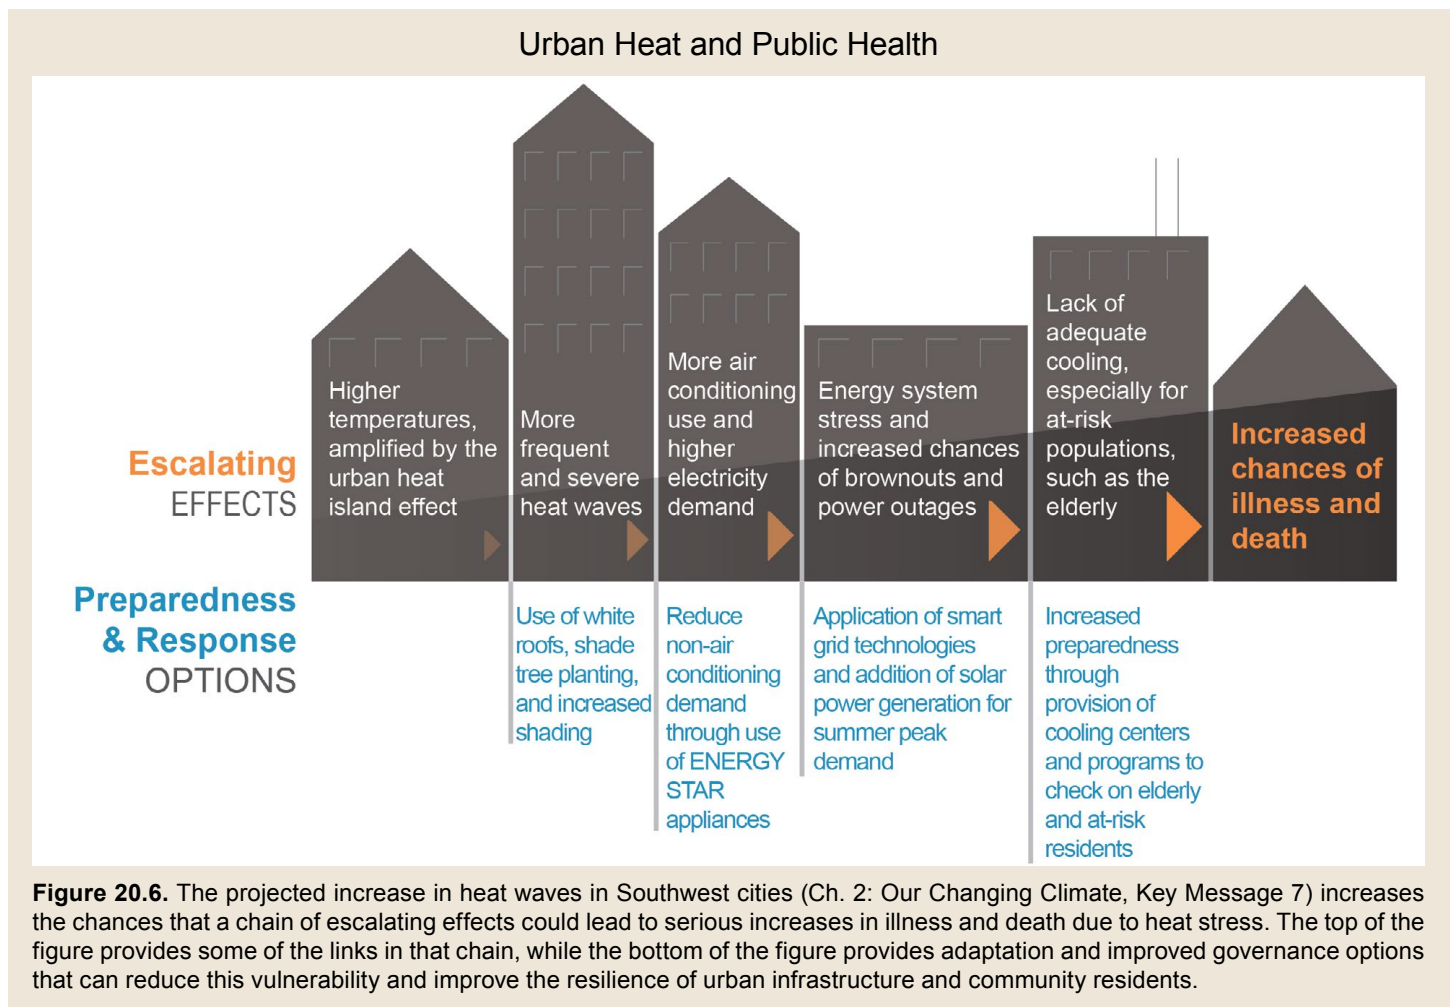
Urban Heat and Public Health

Escalating EFFECTS

Higher temperatures, amplified by the urban heat island effect

More frequent and severe heat waves

More air conditioning use and higher electricity demand

Energy system stress and increased chances of brownouts and power outages

Lack of adequate cooling, especially for at-risk populations, such as the elderly

Increased chances of illness and death

Preparedness & Response OPTIONS

Use of white roofs, shade tree planting, and increased shading

Reduce non-air conditioning demand through use of ENERGY STAR appliances

Application of smart grid technologies and addition of solar power generation for summer peak demand

Increased preparedness through provision of cooling centers and programs to check on elderly and at-risk residents

**Figure 20.6.** The projected increase in heat waves in Southwest cities (Ch. 2: Our Changing Climate, Key Message 7) increases the chances that a chain of escalating effects could lead to serious increases in illness and death due to heat stress. The top of the figure provides some of the links in that chain, while the bottom of the figure provides adaptation and improved governance options that can reduce this vulnerability and improve the resilience of urban infrastructure and community residents.